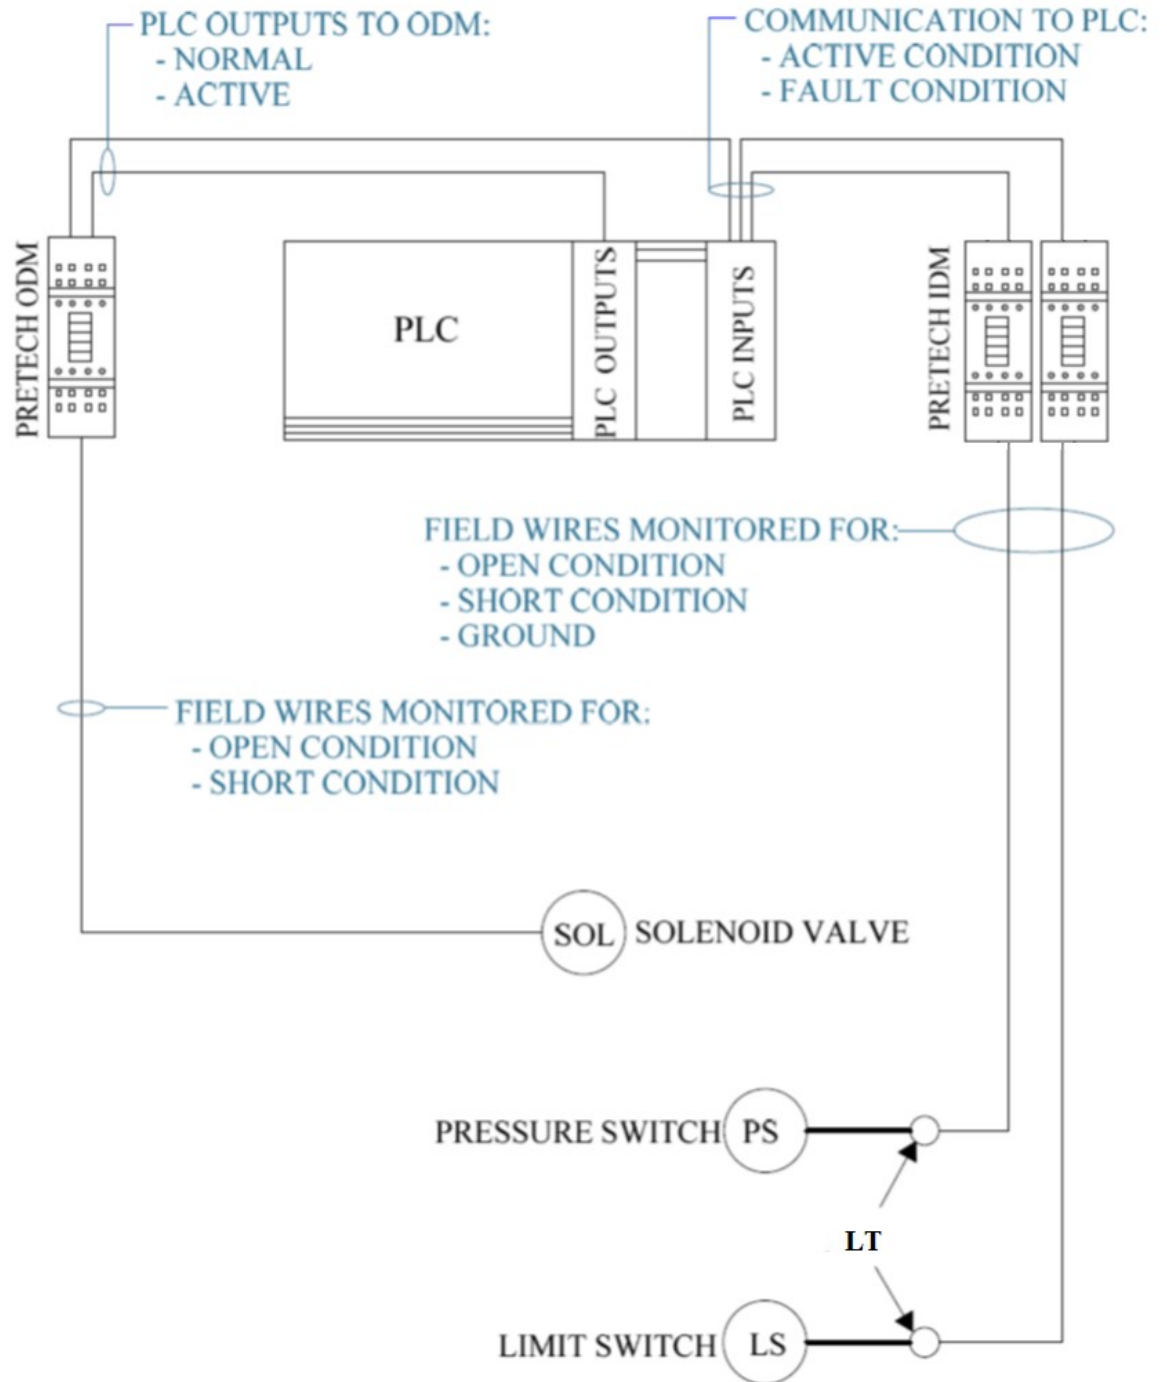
PLC OUTPUTS TO ODM:
- NORMAL
- ACTIVE

COMMUNICATION TO PLC:
- ACTIVE CONDITION
- FAULT CONDITION

PRETECH ODM

PLC

PLC OUTPUTS

PLC INPUTS

PRETECH IDM

FIELD WIRES MONITORED FOR:
- OPEN CONDITION
- SHORT CONDITION
- GROUND

FIELD WIRES MONITORED FOR:
- OPEN CONDITION
- SHORT CONDITION

SOL SOLENOID VALVE

PRESSURE SWITCH PS

LT

LIMIT SWITCH LS